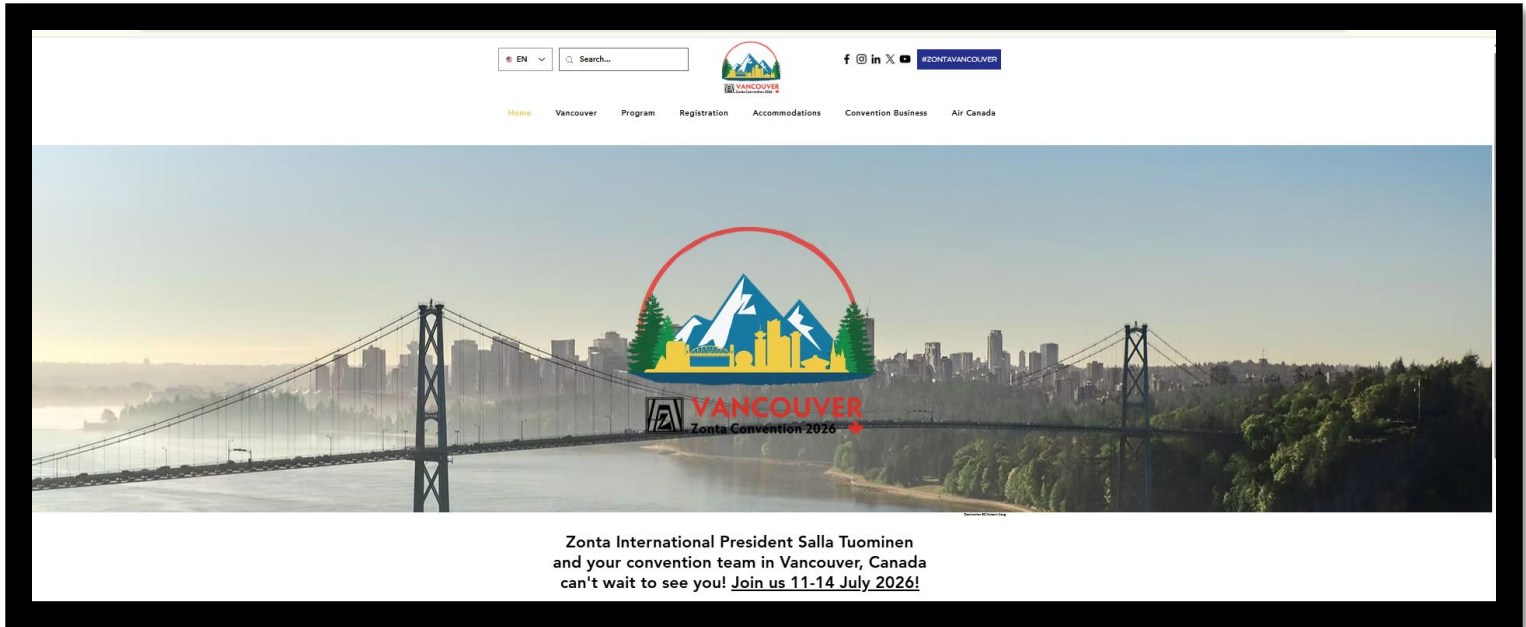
EN

Search...

VANCOUVER
Zonta Convention 2026

#ZONTAVANCOUVER

Home Vancouver Program Registration Accommodations Convention Business Air Canada

VANCOUVER
Zonta Convention 2026

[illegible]

Zonta International President Salla Tuominen and your convention team in Vancouver, Canada can't wait to see you! Join us 11-14 July 2026!